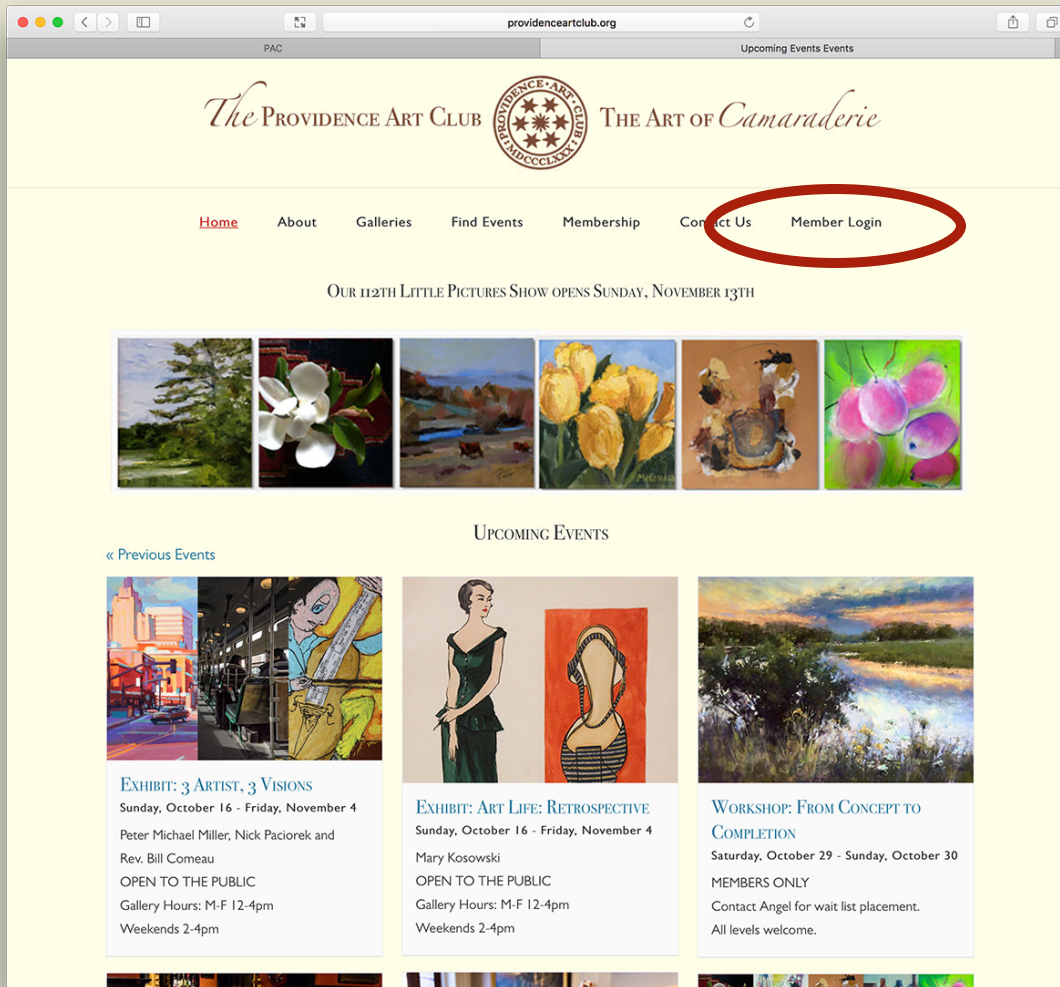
providenceartclub.org

PAC

Upcoming Events Events

The Providence Art Club

PROVIDENCE ART CLUB MDCCCLXXX

The Art of Camaraderie

Home About Galleries Find Events Membership Contact Us Member Login

Our 112th Little Pictures Show opens Sunday, November 13th

Upcoming Events

« Previous Events

Exhibit: 3 Artist, 3 Visions
Sunday, October 16 - Friday, November 4
Peter Michael Miller, Nick Paciorek and Rev. Bill Comeau
OPEN TO THE PUBLIC
Gallery Hours: M-F 12-4pm
Weekends 2-4pm

Exhibit: Art Life: Retrospective
Sunday, October 16 - Friday, November 4
Mary Kosowski
OPEN TO THE PUBLIC
Gallery Hours: M-F 12-4pm
Weekends 2-4pm

Workshop: From Concept to Completion
Saturday, October 29 - Sunday, October 30
MEMBERS ONLY
Contact Angel for wait list placement.
All levels welcome.